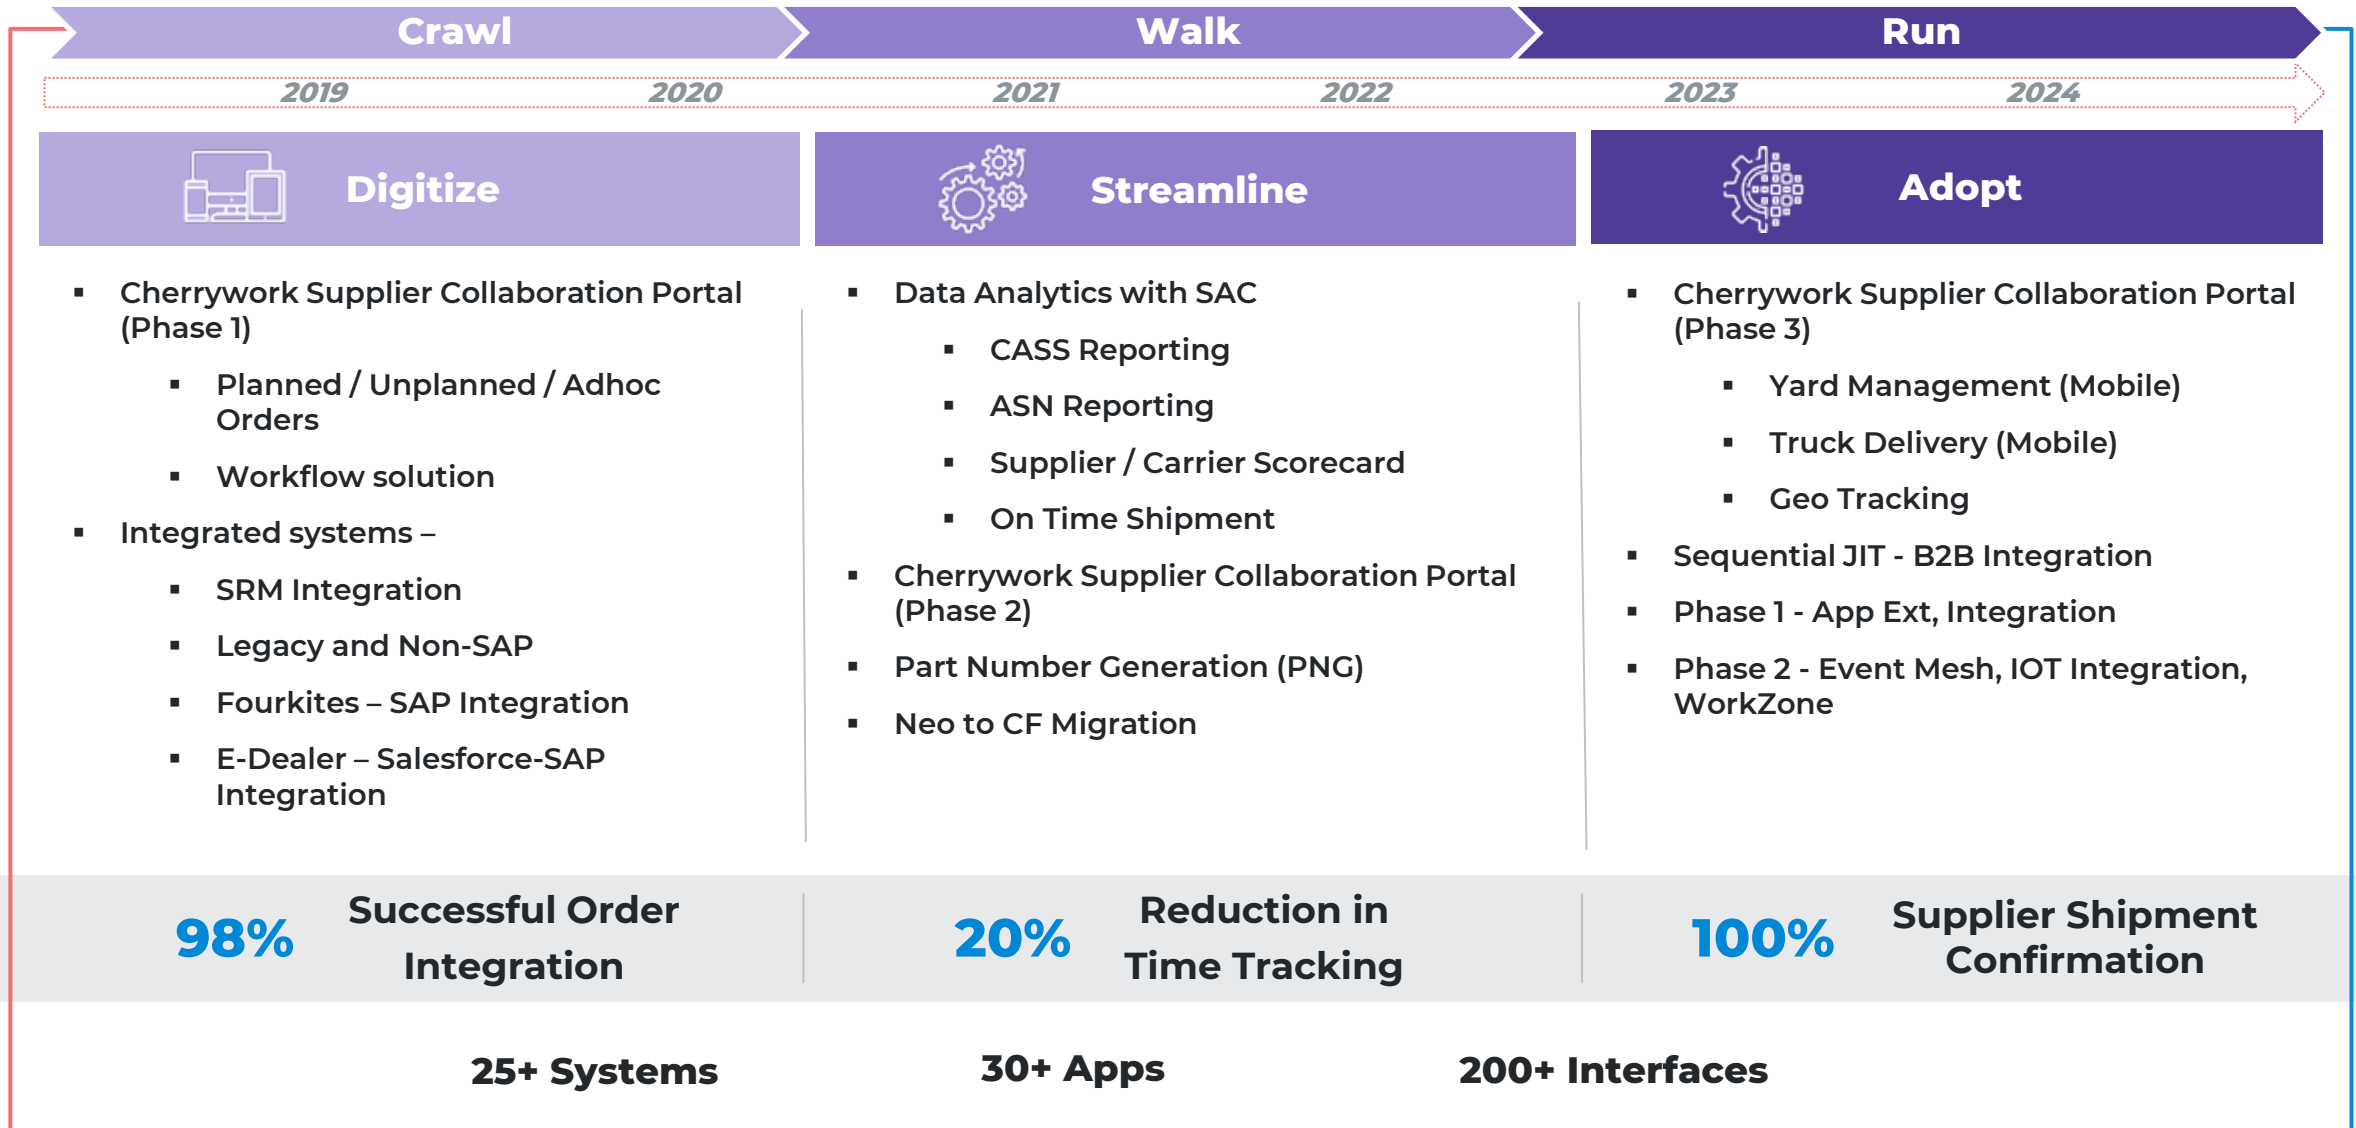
Crawl
Walk
Run

2019 2020 2021 2022 2023 2024

Digitize

- Cherrywork Supplier Collaboration Portal (Phase 1)
  - Planned / Unplanned / Adhoc Orders
  - Workflow solution
- Integrated systems –
  - SRM Integration
  - Legacy and Non-SAP
  - Fourkites – SAP Integration
  - E-Dealer – Salesforce-SAP Integration

Streamline

- Data Analytics with SAC
  - CASS Reporting
  - ASN Reporting
  - Supplier / Carrier Scorecard
  - On Time Shipment
- Cherrywork Supplier Collaboration Portal (Phase 2)
- Part Number Generation (PNG)
- Neo to CF Migration

Adopt

- Cherrywork Supplier Collaboration Portal (Phase 3)
  - Yard Management (Mobile)
  - Truck Delivery (Mobile)
  - Geo Tracking
- Sequential JIT - B2B Integration
- Phase 1 - App Ext, Integration
- Phase 2 - Event Mesh, IOT Integration, WorkZone

98% Successful Order Integration

20% Reduction in Time Tracking

100% Supplier Shipment Confirmation

25+ Systems

30+ Apps

200+ Interfaces